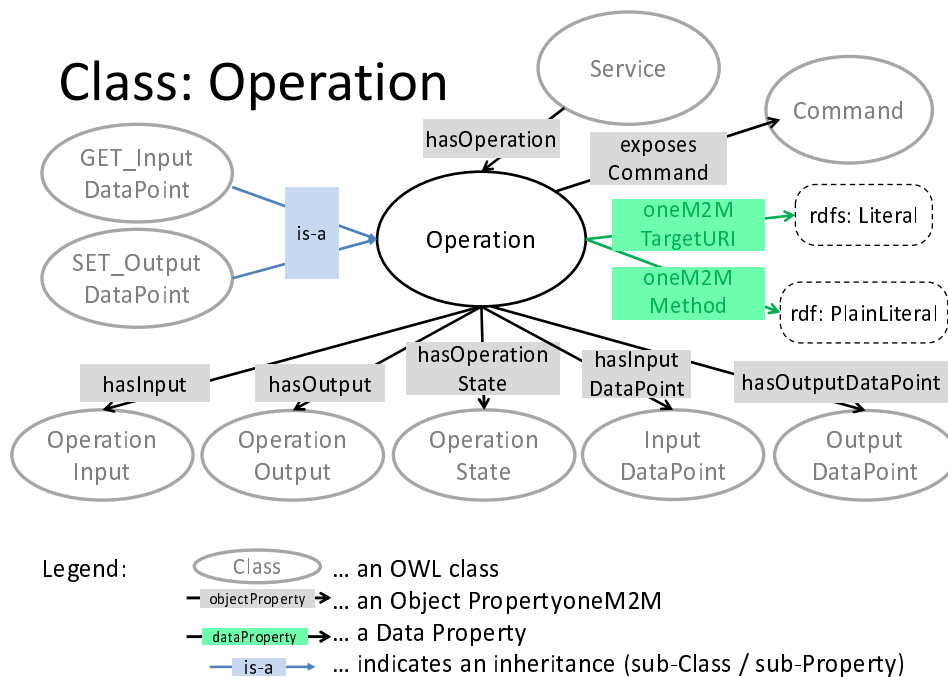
Class: Operation

Service

Command

hasOperation

exposes Command

GET_Input DataPoint

SET_Output DataPoint

is-a

Operation

oneM2M TargetURI

rdfs: Literal

oneM2M Method

rdf: PlainLiteral

hasInput

hasOutput

hasOperation State

hasInput DataPoint

hasOutputDataPoint

Operation Input

Operation Output

Operation State

Input DataPoint

Output DataPoint

Legend:

Class … an OWL class

objectProperty … an Object PropertyoneM2M

dataProperty … a Data Property

is-a … indicates an inheritance (sub-Class / sub-Property)